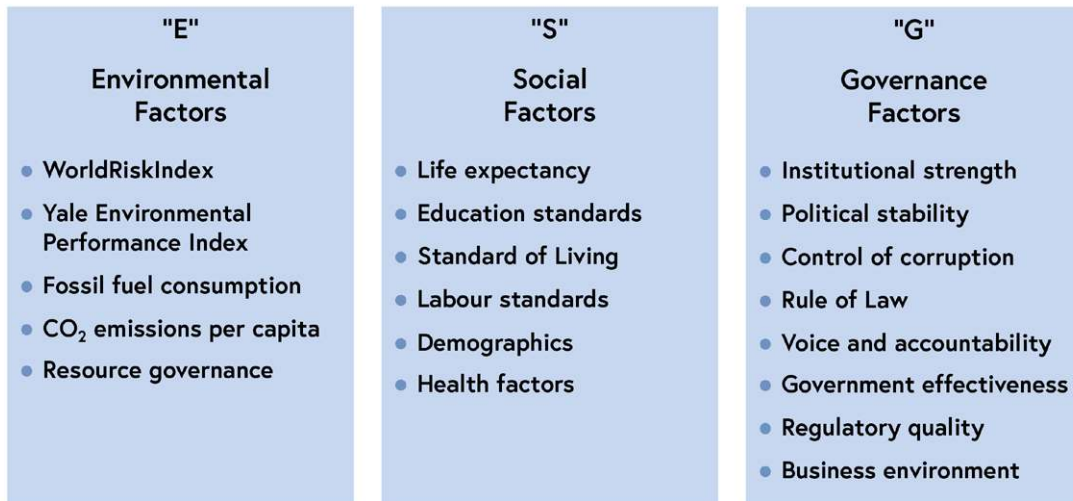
"E"

Environmental Factors

- WorldRiskIndex
- Yale Environmental Performance Index
- Fossil fuel consumption
- $CO_2$ emissions per capita
- Resource governance

"S"

Social Factors

- Life expectancy
- Education standards
- Standard of Living
- Labour standards
- Demographics
- Health factors

"G"

Governance Factors

- Institutional strength
- Political stability
- Control of corruption
- Rule of Law
- Voice and accountability
- Government effectiveness
- Regulatory quality
- Business environment